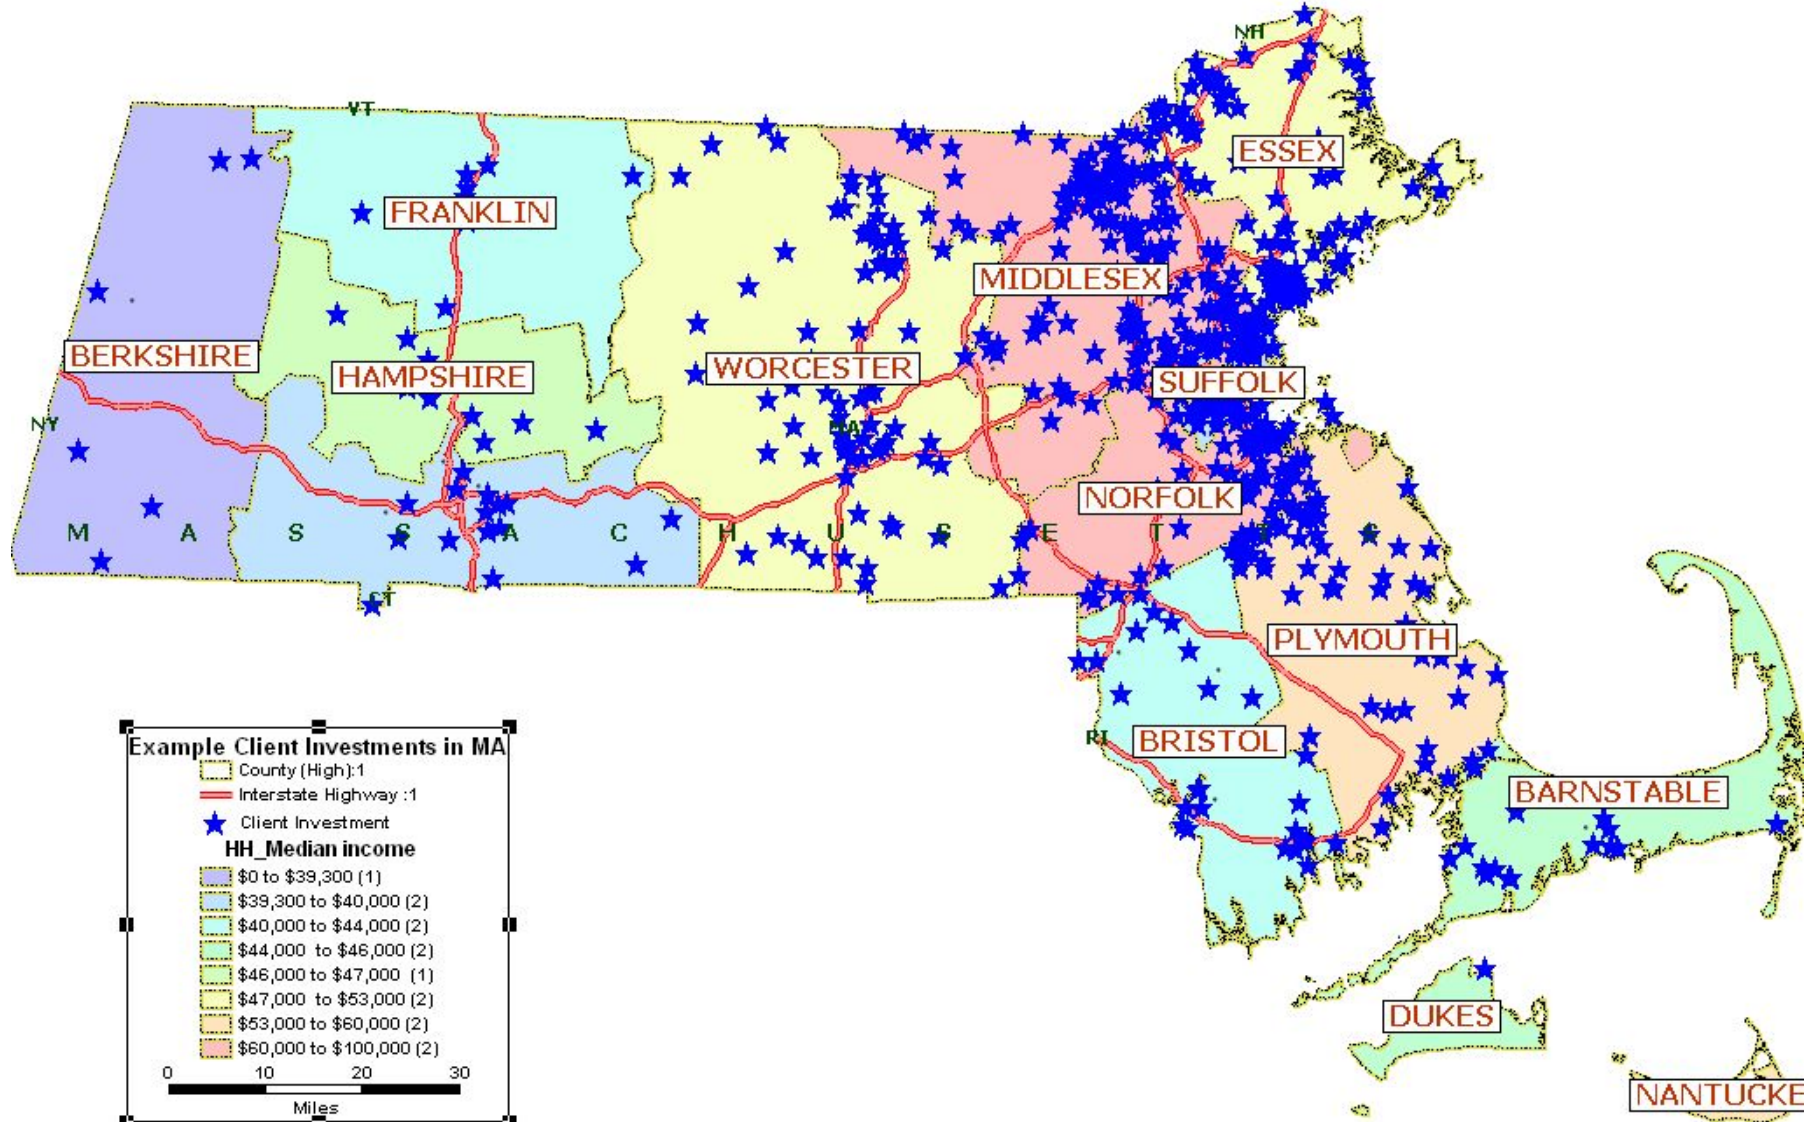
NH
VT
ESSEX
FRANKLIN
MIDDLESEX
BERKSHIRE
HAMPSHIRE
WORCESTER
SUFFOLK
NY
NORFOLK
M A S S A C H U S E T T S
CT
PLYMOUTH
RI
BRISTOL
BARNSTABLE
DUKES
NANTUCKE

Example Client Investments in MA
County (High):1
Interstate Highway :1
Client Investment
HH_Median income
$0 to $39,300 (1)
$39,300 to $40,000 (2)
$40,000 to $44,000 (2)
$44,000 to $46,000 (2)
$46,000 to $47,000 (1)
$47,000 to $53,000 (2)
$53,000 to $60,000 (2)
$60,000 to $100,000 (2)
0 10 20 30
Miles